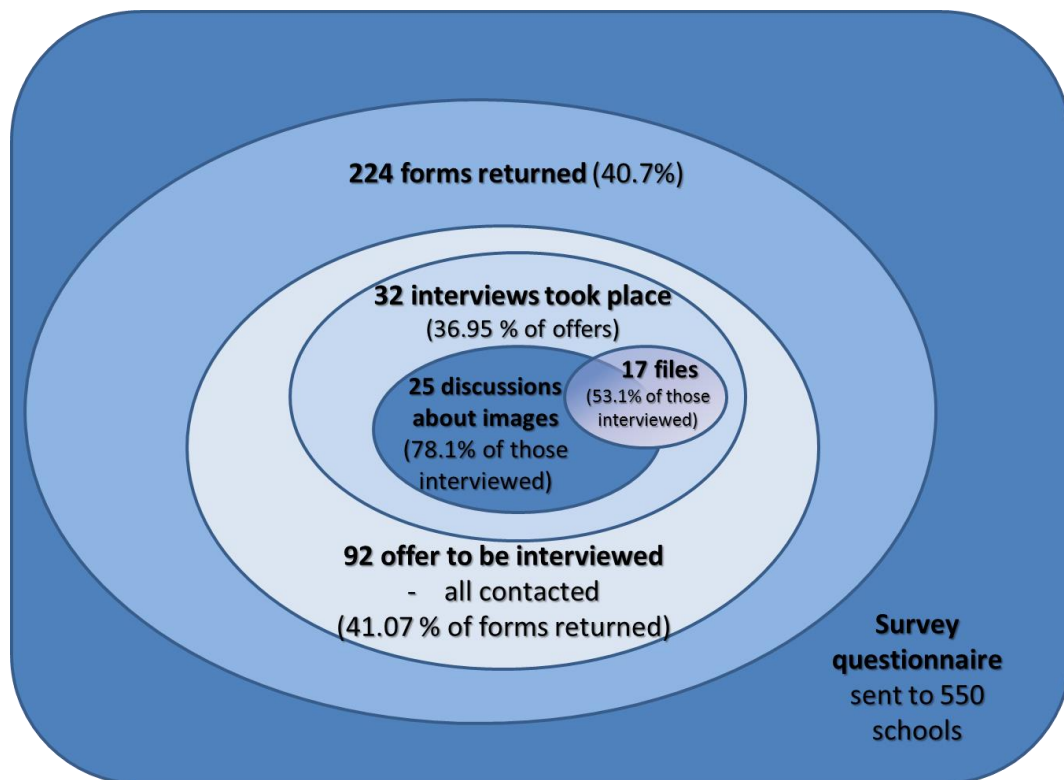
**224 forms returned** (40.7%)

**32 interviews took place**
(36.95 % of offers)

**25 discussions about images**
(78.1% of those interviewed)

**17 files**
(53.1% of those interviewed)

**92 offer to be interviewed**
- all contacted
(41.07 % of forms returned)

**Survey questionnaire**
sent to 550 schools